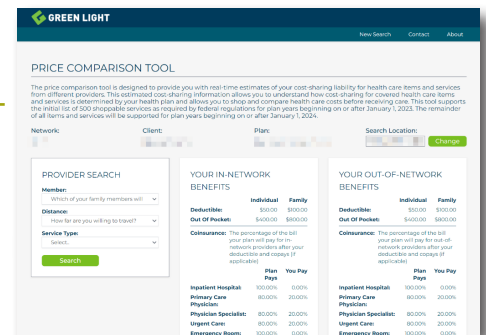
GREEN LIGHT

New Search Contact About

PRICE COMPARISON TOOL

The price comparison tool is designed to provide you with real-time estimates of your cost-sharing liability for health care items and services from different providers. This estimated cost-sharing information allows you to understand how cost-sharing for covered health care items and services is determined by your health plan and allows you to shop and compare health care costs before receiving care. This tool supports the initial list of 500 shoppable services as required by federal regulations for plan years beginning on or after January 1, 2023. The remainder of all items and services will be supported for plan years beginning on or after January 1, 2024.

Network: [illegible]

Client: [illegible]

Plan: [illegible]

Search Location: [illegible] Change

PROVIDER SEARCH

Member:
Which of your family members will

Distance:
How far are you willing to travel?

Service Type:
Select...

Search

YOUR IN-NETWORK BENEFITS

| | Individual | Family |
|---|---|---|
| Deductible: | $50.00 | $100.00 |
| Out Of Pocket: | $400.00 | $800.00 |

Coinsurance: The percentage of the bill your plan will pay for in-network providers after your deductible and copays (if applicable)

| | Plan Pays | You Pay |
|---|---|---|
| Inpatient Hospital: | 100.00% | 0.00% |
| Primary Care Physician: | 80.00% | 20.00% |
| Physician Specialist: | 80.00% | 20.00% |
| Urgent Care: | 80.00% | 20.00% |
| Emergency Room: | 100.00% | 0.00% |

YOUR OUT-OF-NETWORK BENEFITS

| | Individual | Family |
|---|---|---|
| Deductible: | $50.00 | $100.00 |
| Out Of Pocket: | $400.00 | $800.00 |

Coinsurance: The percentage of the bill your plan will pay for out-of-network providers after your deductible and copays (if applicable)

| | Plan Pays | You Pay |
|---|---|---|
| Inpatient Hospital: | 100.00% | 0.00% |
| Primary Care Physician: | 80.00% | 20.00% |
| Physician Specialist: | 80.00% | 20.00% |
| Urgent Care: | 80.00% | 20.00% |
| Emergency Room: | 100.00% | 0.00% |